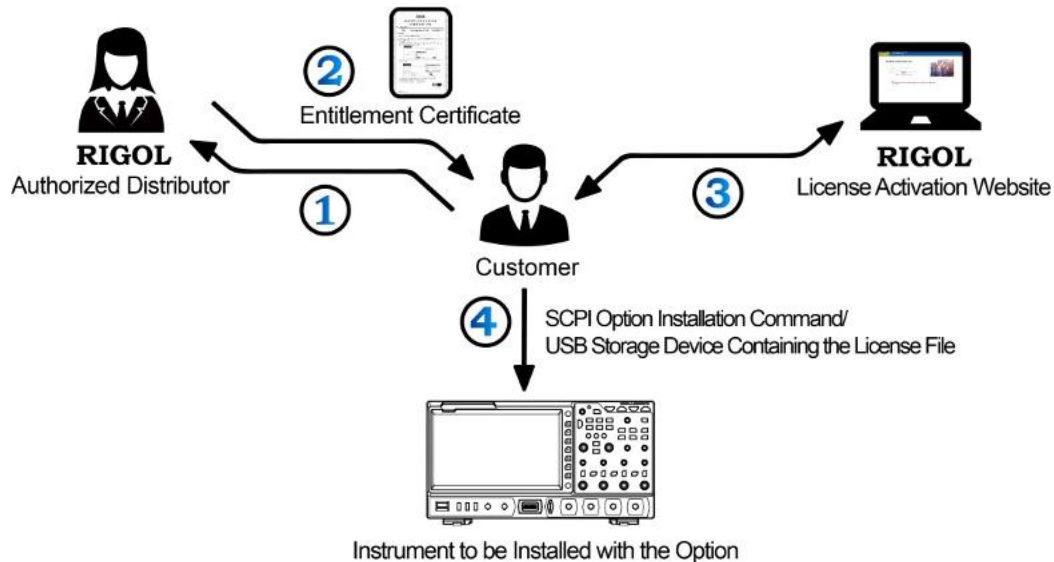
2
Entitlement Certificate

RIGOL
Authorized Distributor

1

Customer

3

RIGOL
License Activation Website

4
SCPI Option Installation Command/
USB Storage Device Containing the License File

Instrument to be Installed with the Option